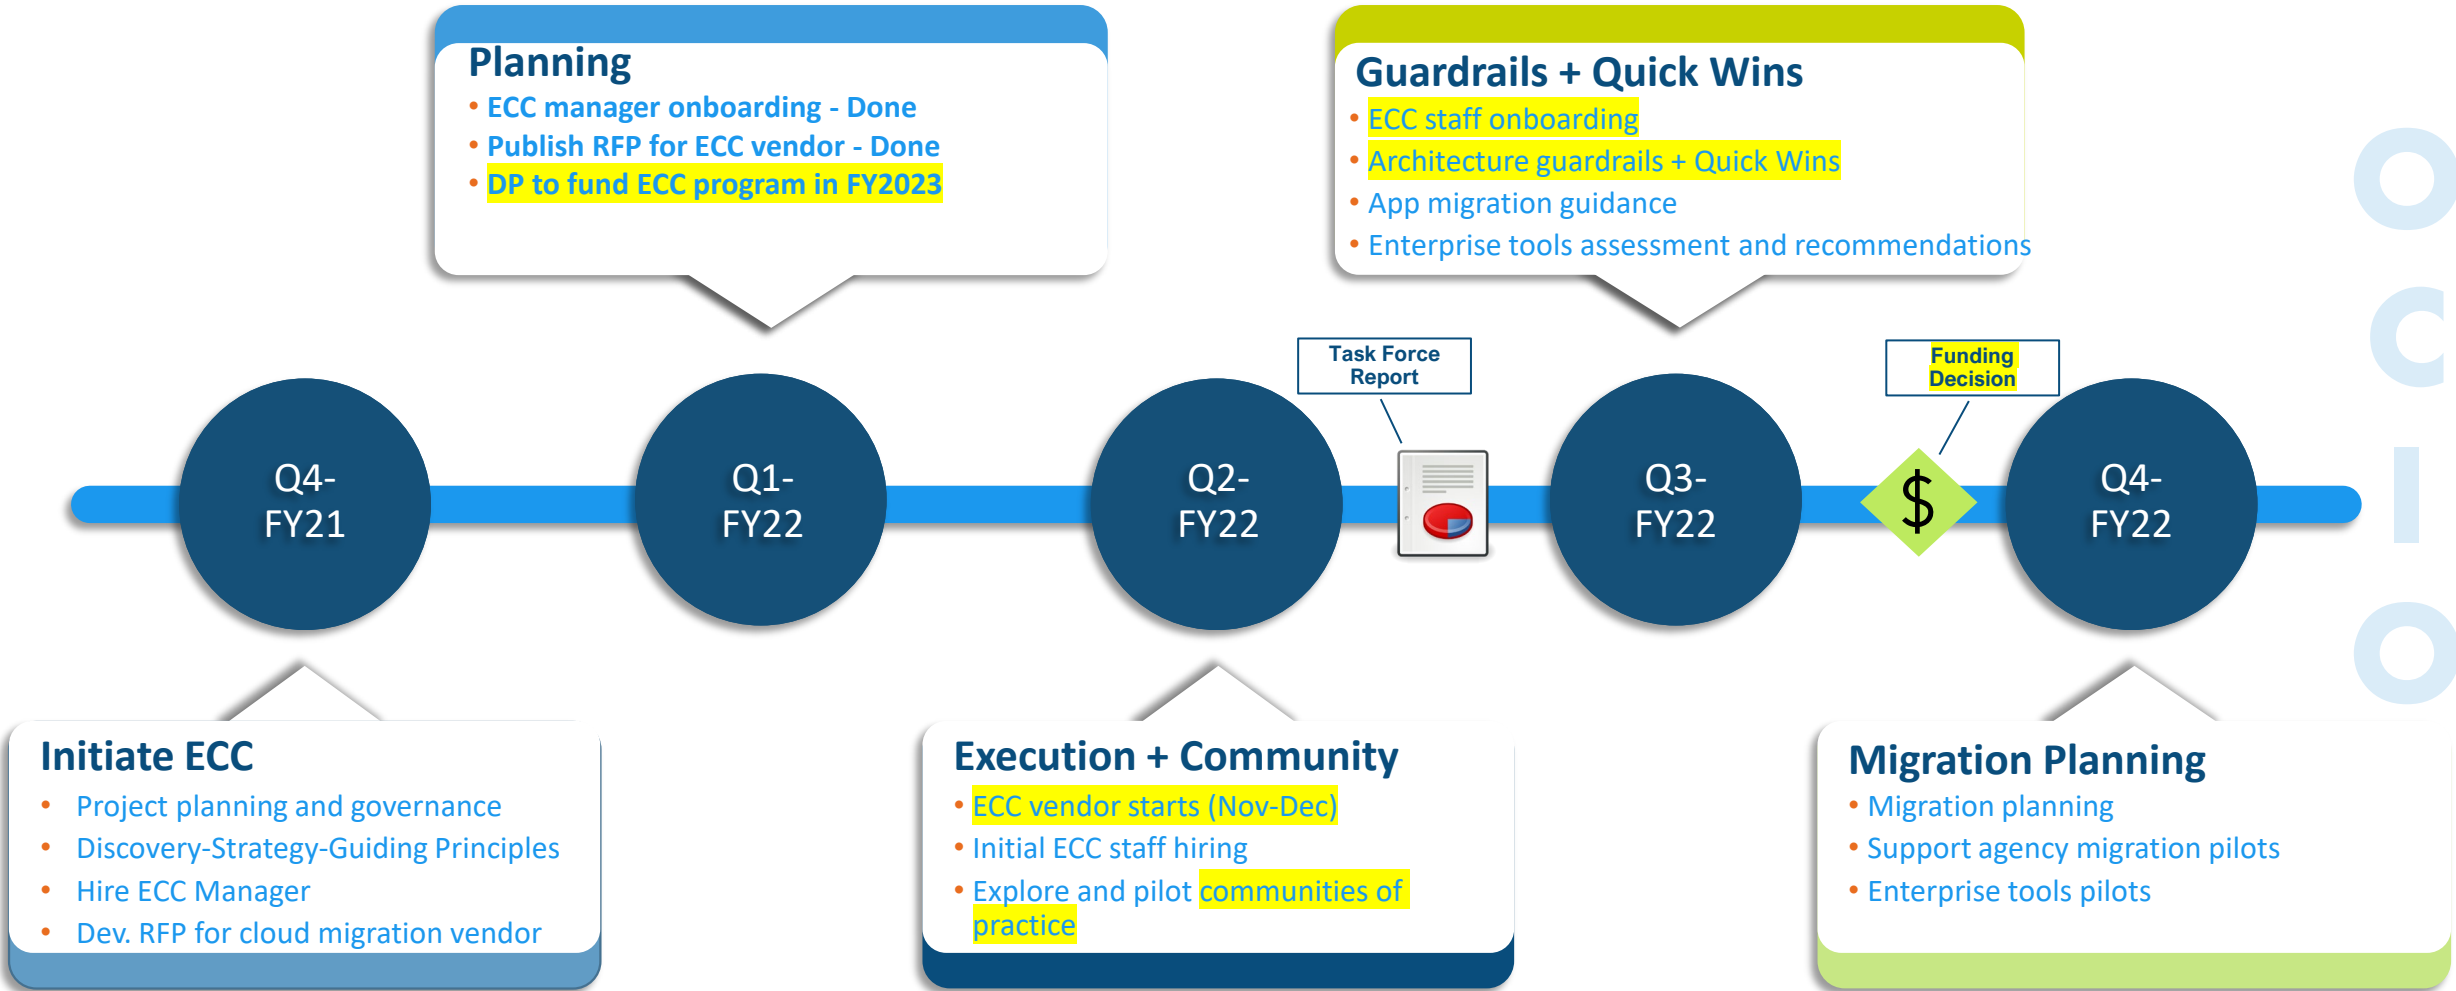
Planning
• ECC manager onboarding - Done
• Publish RFP for ECC vendor - Done
• DP to fund ECC program in FY2023

Guardrails + Quick Wins
• ECC staff onboarding
• Architecture guardrails + Quick Wins
• App migration guidance
• Enterprise tools assessment and recommendations

Task Force Report

Funding Decision

Q4-FY21

Q1-FY22

Q2-FY22

Q3-FY22

$

Q4-FY22

OCIO

Initiate ECC
• Project planning and governance
• Discovery-Strategy-Guiding Principles
• Hire ECC Manager
• Dev. RFP for cloud migration vendor

Execution + Community
• ECC vendor starts (Nov-Dec)
• Initial ECC staff hiring
• Explore and pilot communities of practice

Migration Planning
• Migration planning
• Support agency migration pilots
• Enterprise tools pilots